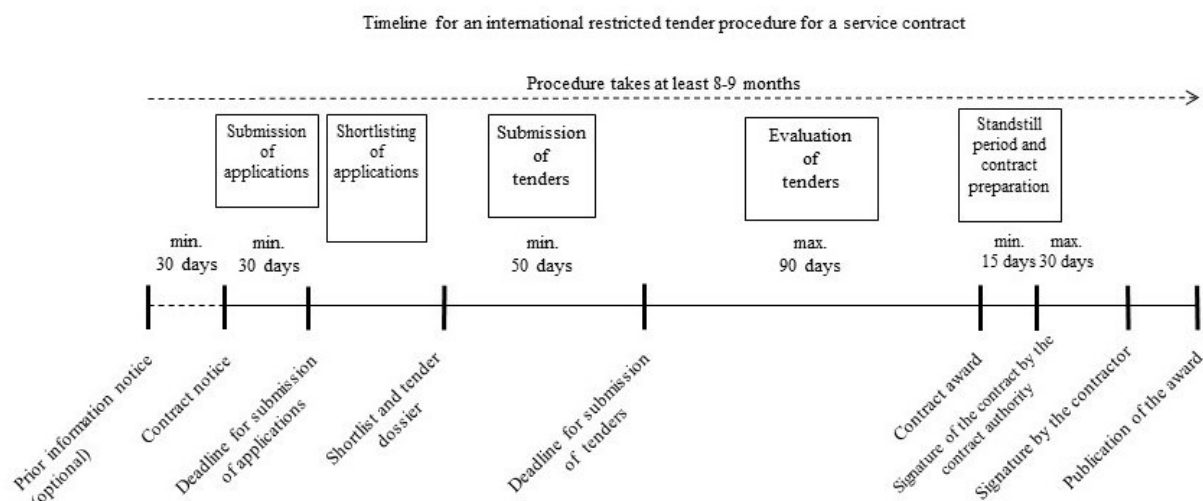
Timeline for an international restricted tender procedure for a service contract

Procedure takes at least 8-9 months

Submission of applications

Shortlisting of applications

Submission of tenders

Evaluation of tenders

Standstill period and contract preparation

min. 30 days

min. 30 days

min. 50 days

max. 90 days

min. 15 days

max. 30 days

Prior information notice (optional)

Contract notice

Deadline for submission of applications

Shortlist and tender dossier

Deadline for submission of tenders

Contract award

Signature of the contract by the contract authority

Signature by the contractor

Publication of the award